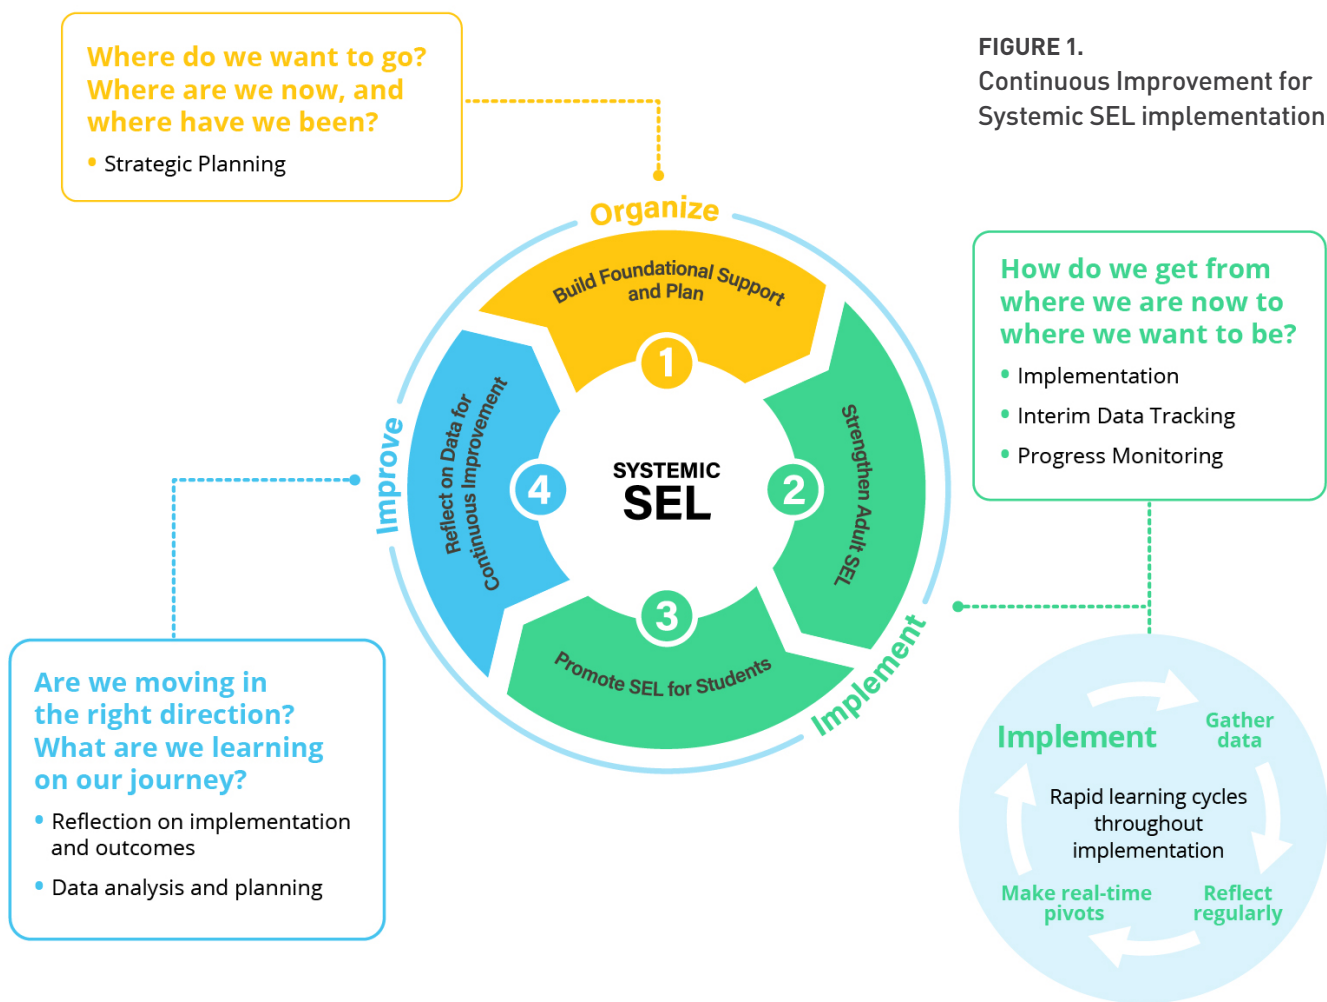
Where do we want to go? Where are we now, and where have we been?

• Strategic Planning

FIGURE 1.
Continuous Improvement for Systemic SEL implementation

Organize

Build Foundational Support and Plan

1

How do we get from where we are now to where we want to be?

• Implementation
• Interim Data Tracking
• Progress Monitoring

Improve

Reflect on Data for Continuous Improvement

4

SYSTEMIC
SEL

2

Strengthen Adult SEL

3

Promote SEL for Students

Implement

Are we moving in the right direction? What are we learning on our journey?

• Reflection on implementation and outcomes
• Data analysis and planning

Implement

Gather data

Rapid learning cycles throughout implementation

Make real-time pivots

Reflect regularly